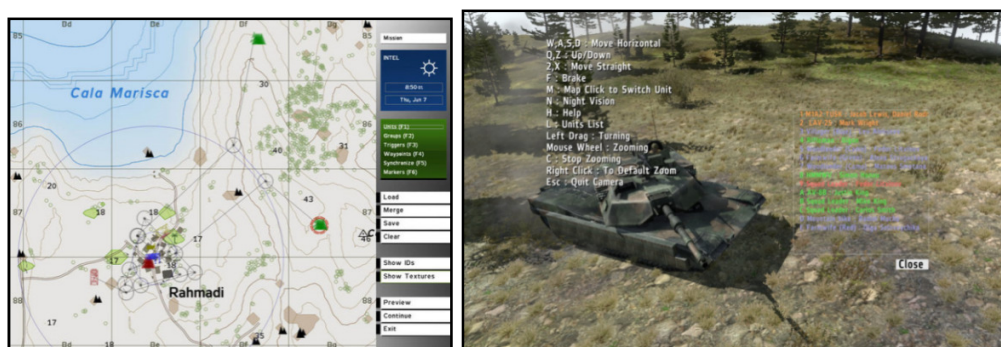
85
Cala Marisca
86
87
88
30
46
31
20
18
43
17
17
Rahmadi
17
25
Mission
INTEL
8:50 in
Thu, Jun 7
Units (F1)
Groups (F2)
Triggers (F3)
Waypoints (F4)
Synchronize (F5)
Markers (F6)
Load
Merge
Save
Clear
Show IDs
Show Textures
Preview
Continue
Exit

W,A,S,D : Move Horizontal
Q,Z : Up/Down
2,X : Move Straight
F : Brake
M : Map Click to Switch Unit
N : Night Vision
H : Help
U : Units List
Left Drag : Turning
Mouse Wheel : Zooming
C : Stop Zooming
Right Click : To Default Zoom
Esc : Quit Camera
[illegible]
Close